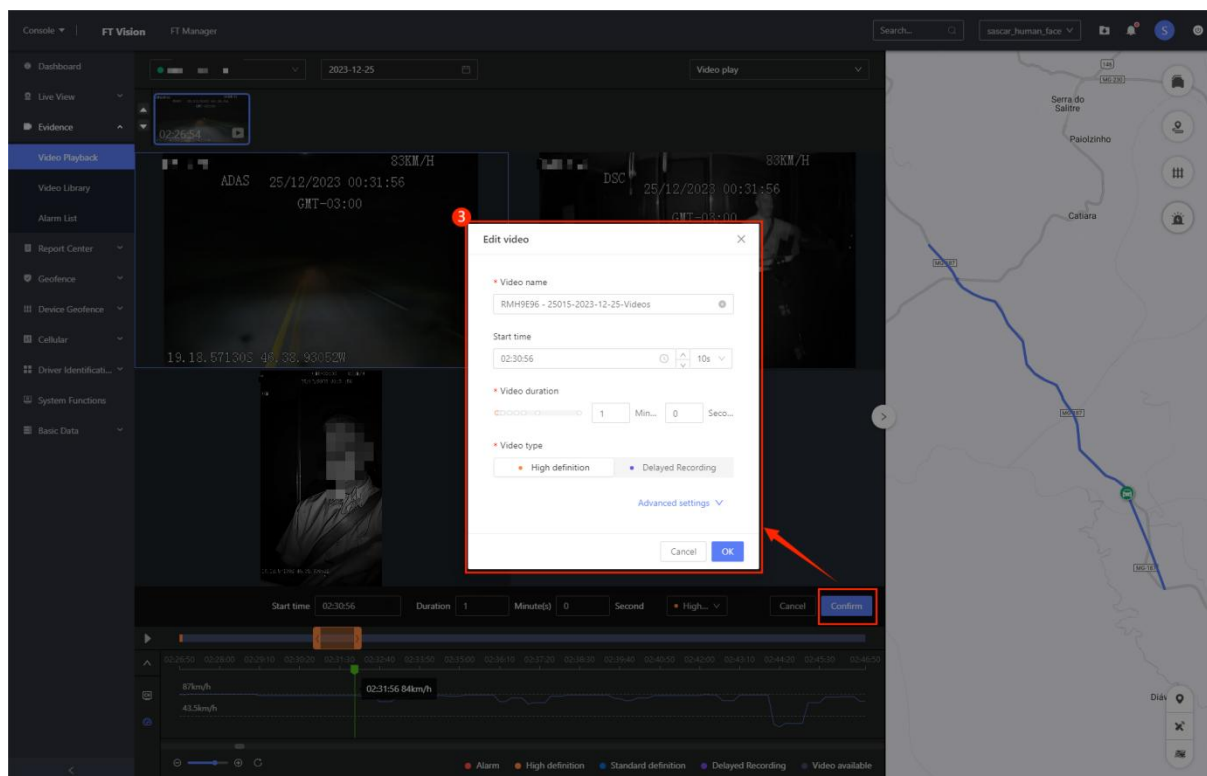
Console ▾ | FT Vision FT Manager

Search... sascar_human_face S

Dashboard
Live View
Evidence
Video Playback
Video Library
Alarm List
Report Center
Geofence
Device Geofence
Cellular
Driver Identificati...
System Functions
Basic Data

2023-12-25

Video play

02:26:54

83KM/H
ADAS 25/12/2023 00:31:56
GMT-03:00

19.18.57130S 47.38.93052W

83KM/H
DSC 25/12/2023 00:31:56
GMT-03:00

3

Edit video

* Video name
RMH9E96 - 25015-2023-12-25-Videos

Start time
02:30:56 10s

* Video duration
1 Min... 0 Seco...

* Video type
High definition Delayed Recording

Advanced settings

Cancel OK

Start time 02:30:56 Duration 1 Minute(s) 0 Second High... Cancel Confirm

02:31:56 84km/h

87km/h
43.5km/h

Alarm High definition Standard definition Delayed Recording Video available

Serra do Salitre
Paiolzinho
Catiara
Diáv